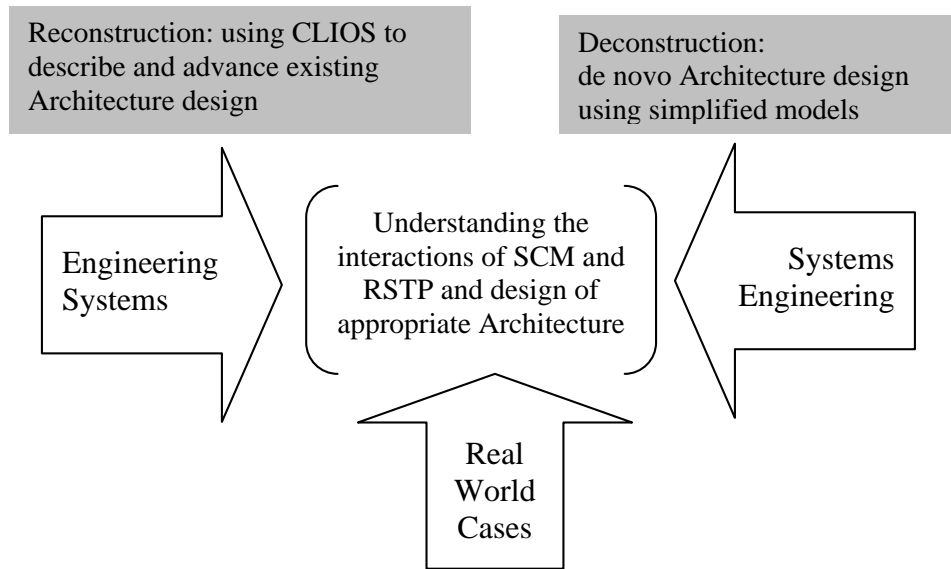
Reconstruction: using CLIOS to describe and advance existing Architecture design

Deconstruction: de novo Architecture design using simplified models

Engineering Systems

Understanding the interactions of SCM and RSTP and design of appropriate Architecture

Systems Engineering

Real World Cases